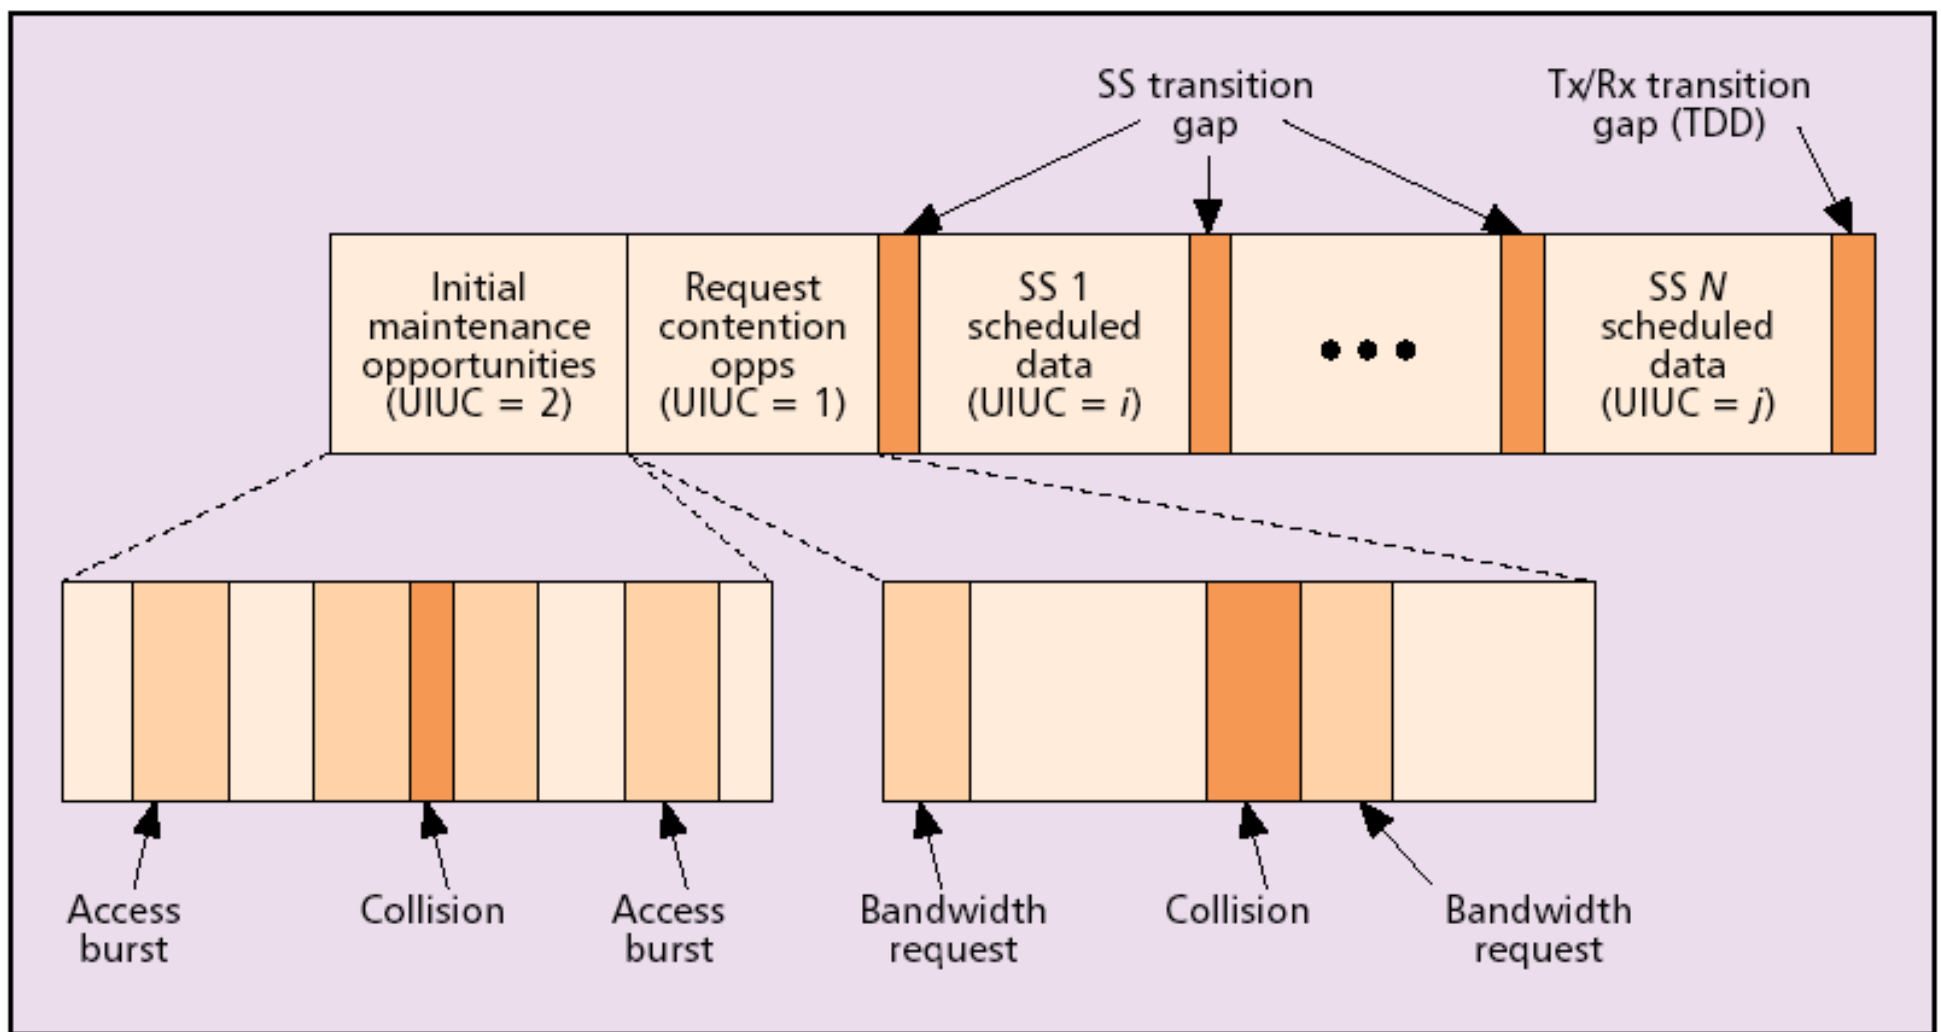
SS transition gap

Tx/Rx transition gap (TDD)

Initial maintenance opportunities (UIUC = 2)

Request contention opps (UIUC = 1)

SS 1 scheduled data (UIUC = $i$)

• • •

SS $N$ scheduled data (UIUC = $j$)

Access burst

Collision

Access burst

Bandwidth request

Collision

Bandwidth request